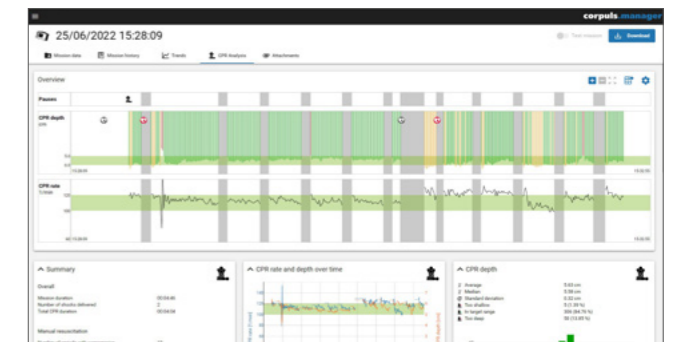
corpuls.manager

25/06/2022 15:28:09

Test mission

Download

Mission data

Mission history

Trends

CPR Analysis

Attachments

Overview

Pauses

CPR depth

CPR rate

Summary

Overall

Mission duration

Number of shocks delivered

Total CPR duration

00:04:49

2

00:04:34

Manual resuscitation

CPR rate and depth over time

CPR depth

Average

Median

Standard deviation

Too shallow

In target range

Too deep

5.63 cm

5.59 cm

0.32 cm

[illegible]

305 (84.72 %)

50 (13.89 %)